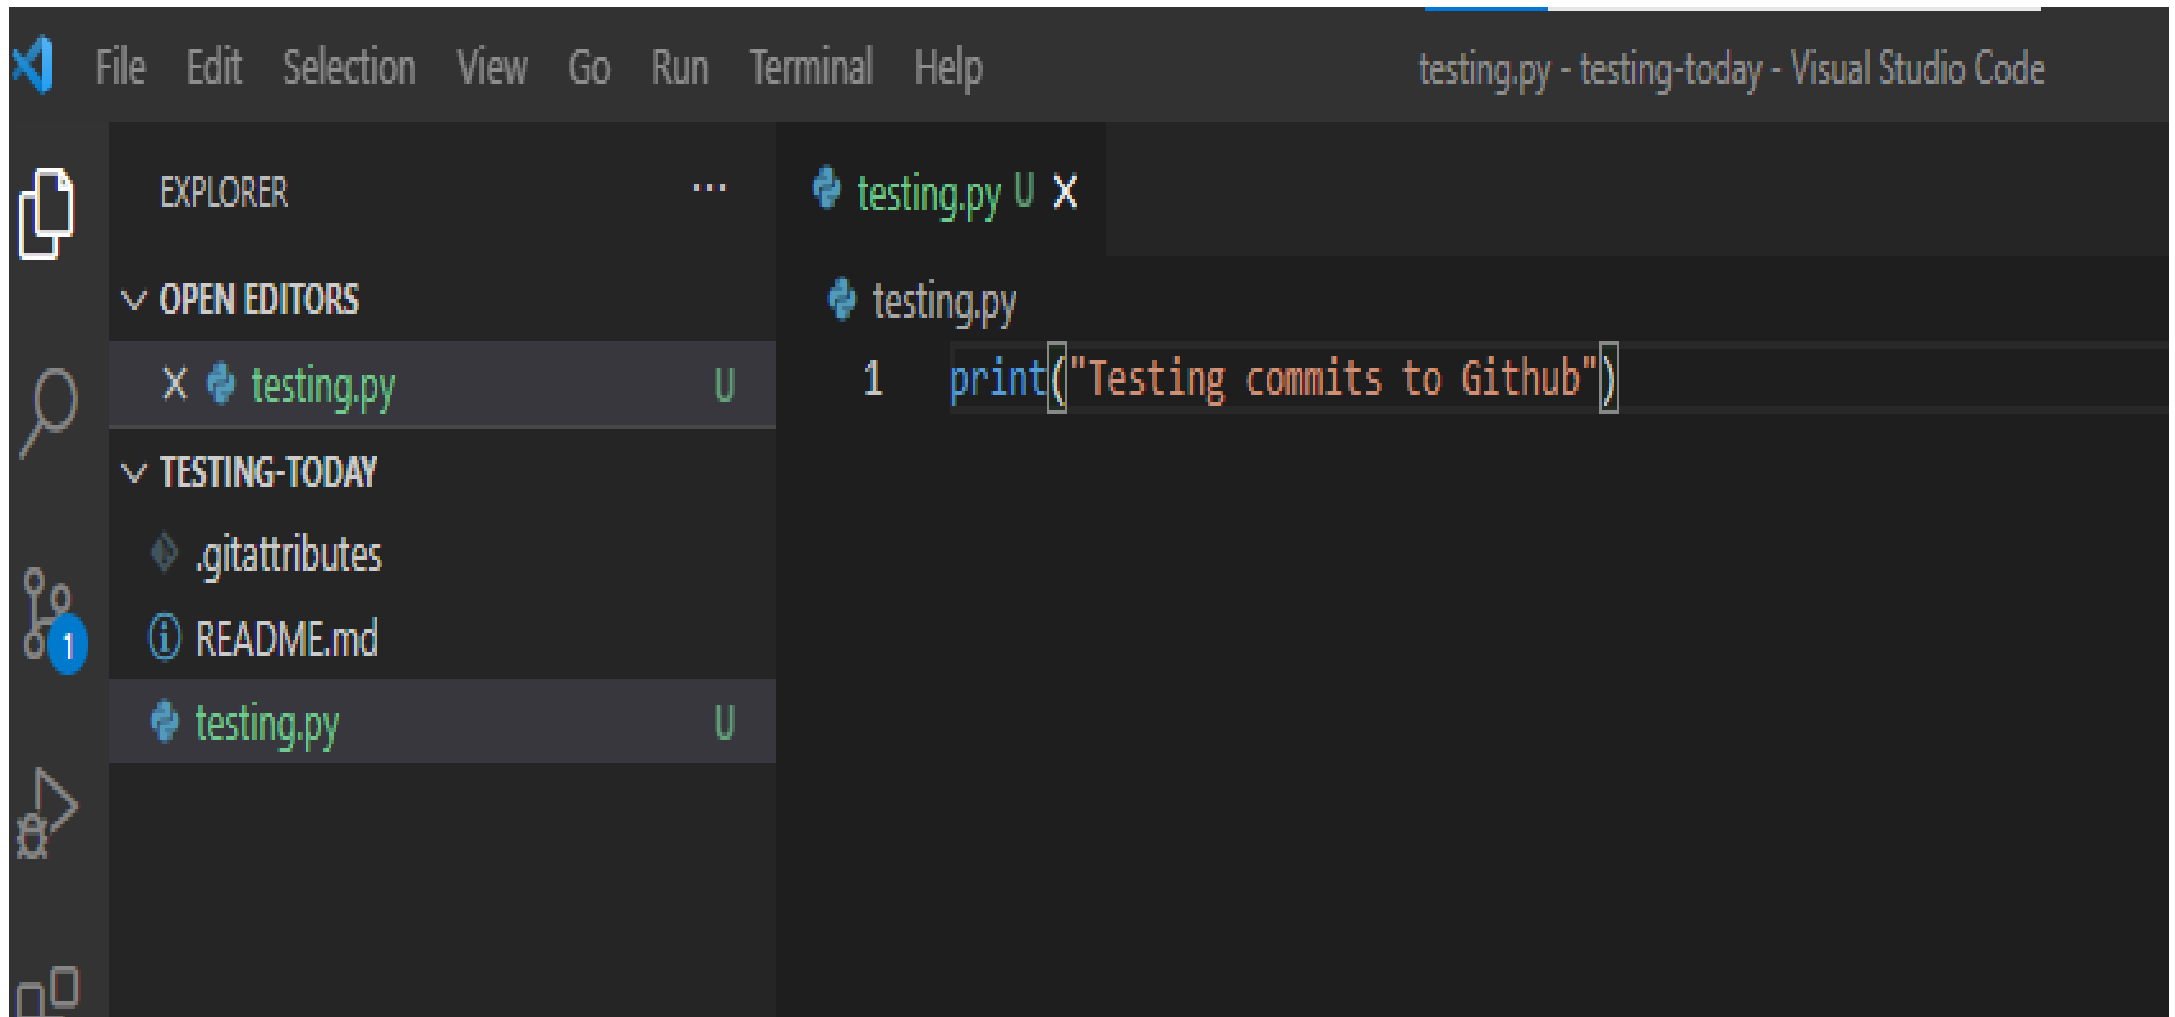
File Edit Selection View Go Run Terminal Help testing.py - testing-today - Visual Studio Code

EXPLORER ...

OPEN EDITORS

X testing.py U

TESTING-TODAY

.gitattributes

README.md

testing.py U

1

testing.py U X

testing.py

1 print("Testing commits to Github")